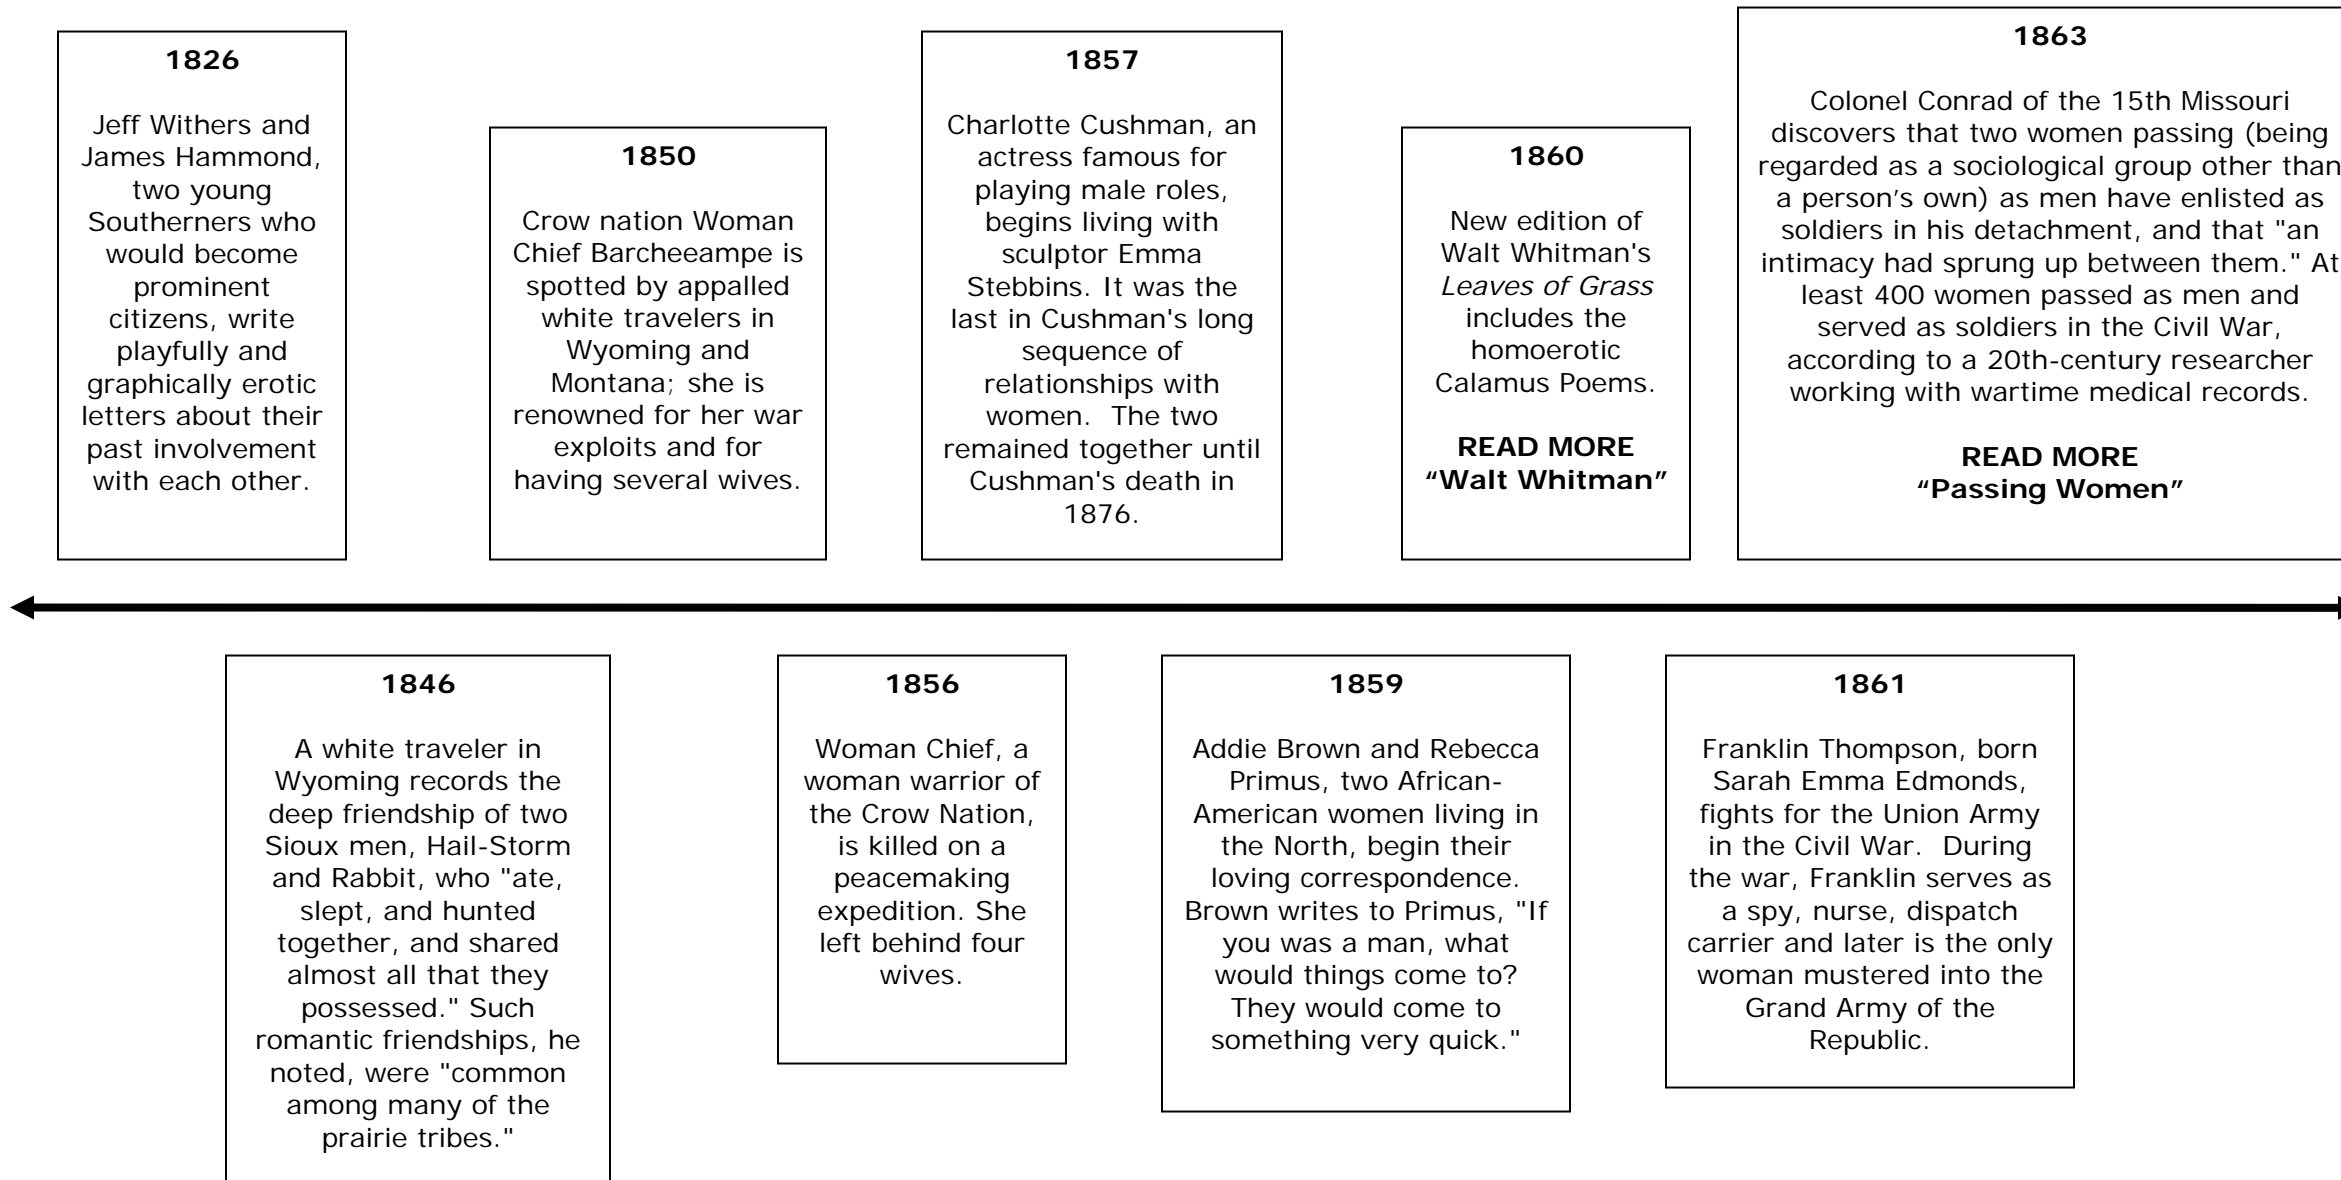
1826

Jeff Withers and James Hammond, two young Southerners who would become prominent citizens, write playfully and graphically erotic letters about their past involvement with each other.

1846

A white traveler in Wyoming records the deep friendship of two Sioux men, Hail-Storm and Rabbit, who "ate, slept, and hunted together, and shared almost all that they possessed." Such romantic friendships, he noted, were "common among many of the prairie tribes."

1850

Crow nation Woman Chief Barcheeampe is spotted by appalled white travelers in Wyoming and Montana; she is renowned for her war exploits and for having several wives.

1856

Woman Chief, a woman warrior of the Crow Nation, is killed on a peacemaking expedition. She left behind four wives.

1857

Charlotte Cushman, an actress famous for playing male roles, begins living with sculptor Emma Stebbins. It was the last in Cushman's long sequence of relationships with women. The two remained together until Cushman's death in 1876.

1859

Addie Brown and Rebecca Primus, two African-American women living in the North, begin their loving correspondence. Brown writes to Primus, "If you was a man, what would things come to? They would come to something very quick."

1860

New edition of Walt Whitman's *Leaves of Grass* includes the homoerotic Calamus Poems.

**READ MORE “Walt Whitman”**

1861

Franklin Thompson, born Sarah Emma Edmonds, fights for the Union Army in the Civil War. During the war, Franklin serves as a spy, nurse, dispatch carrier and later is the only woman mustered into the Grand Army of the Republic.

1863

Colonel Conrad of the 15th Missouri discovers that two women passing (being regarded as a sociological group other than a person’s own) as men have enlisted as soldiers in his detachment, and that "an intimacy had sprung up between them." At least 400 women passed as men and served as soldiers in the Civil War, according to a 20th-century researcher working with wartime medical records.

**READ MORE “Passing Women”**